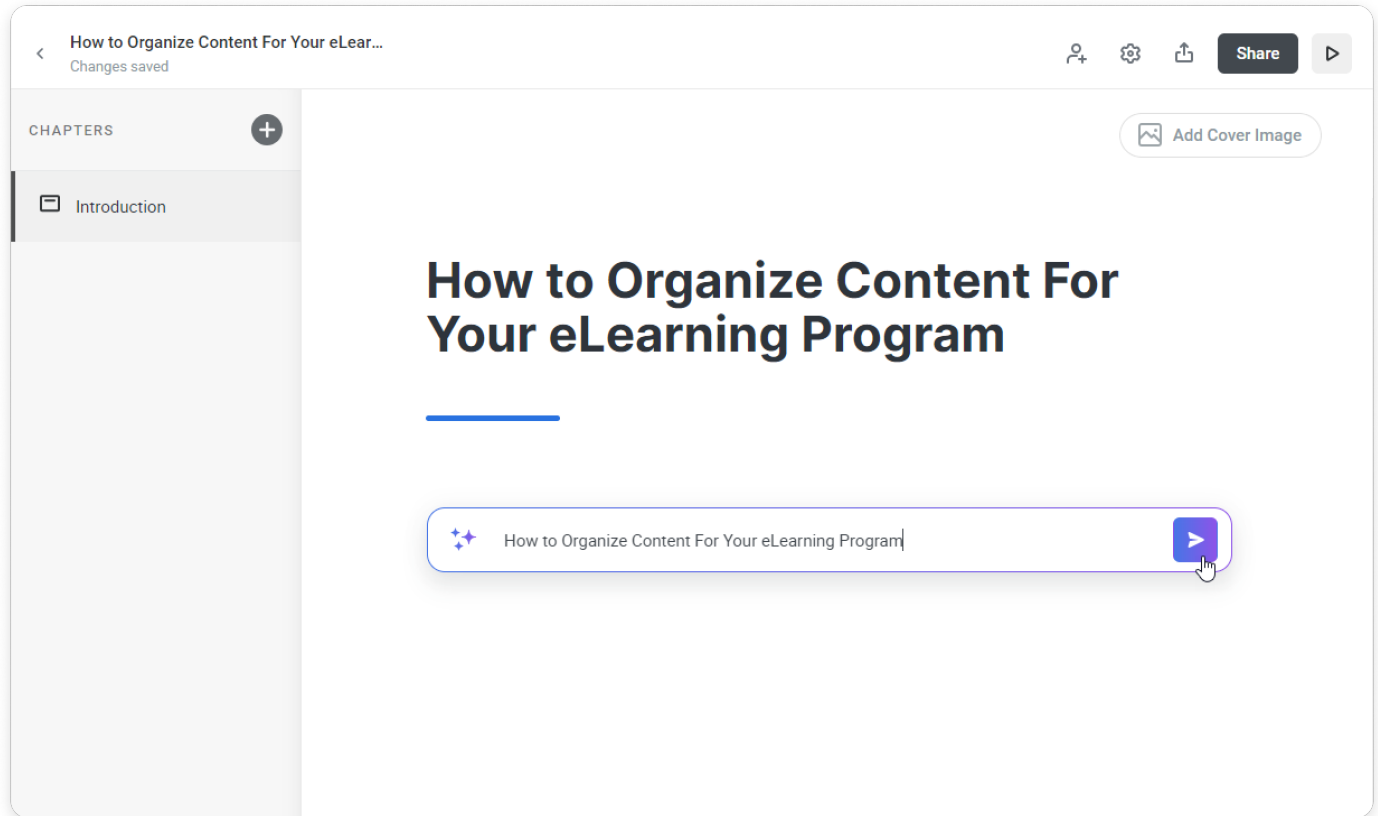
How to Organize Content For Your eLear...
Changes saved

Share

CHAPTERS

Introduction

Add Cover Image

How to Organize Content For Your eLearning Program

How to Organize Content For Your eLearning Program